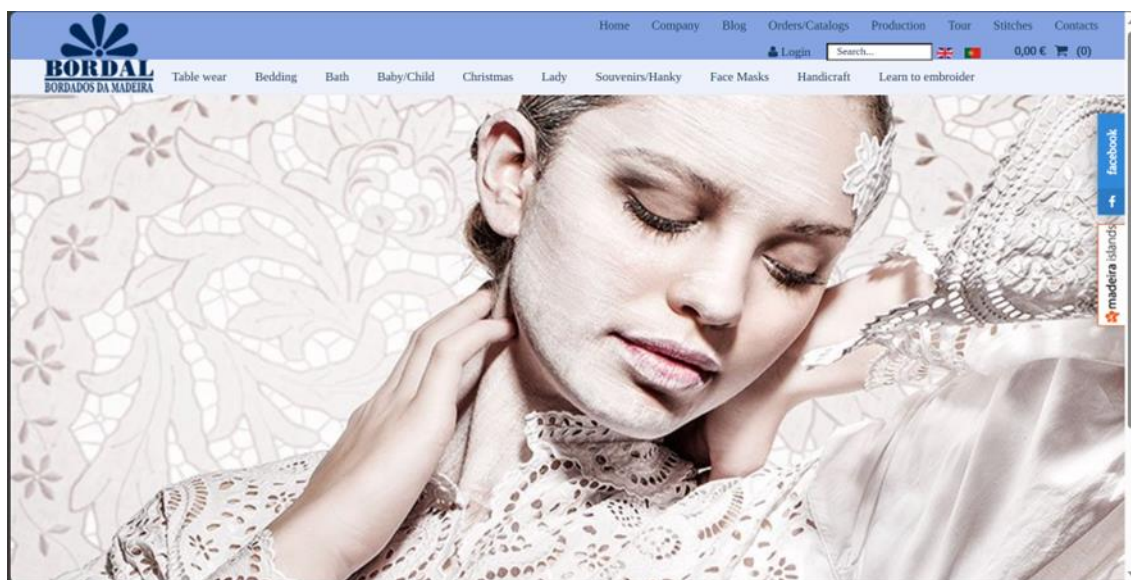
BORDAL
BORDADOS DA MADEIRA

Home Company Blog Orders/Catalogs Production Tour Stitches Contacts

Login Search... 0,00 € (0)

Table wear Bedding Bath Baby/Child Christmas Lady Souvenirs/Hanky Face Masks Handicraft Learn to embroider

facebook
f
madeira islands